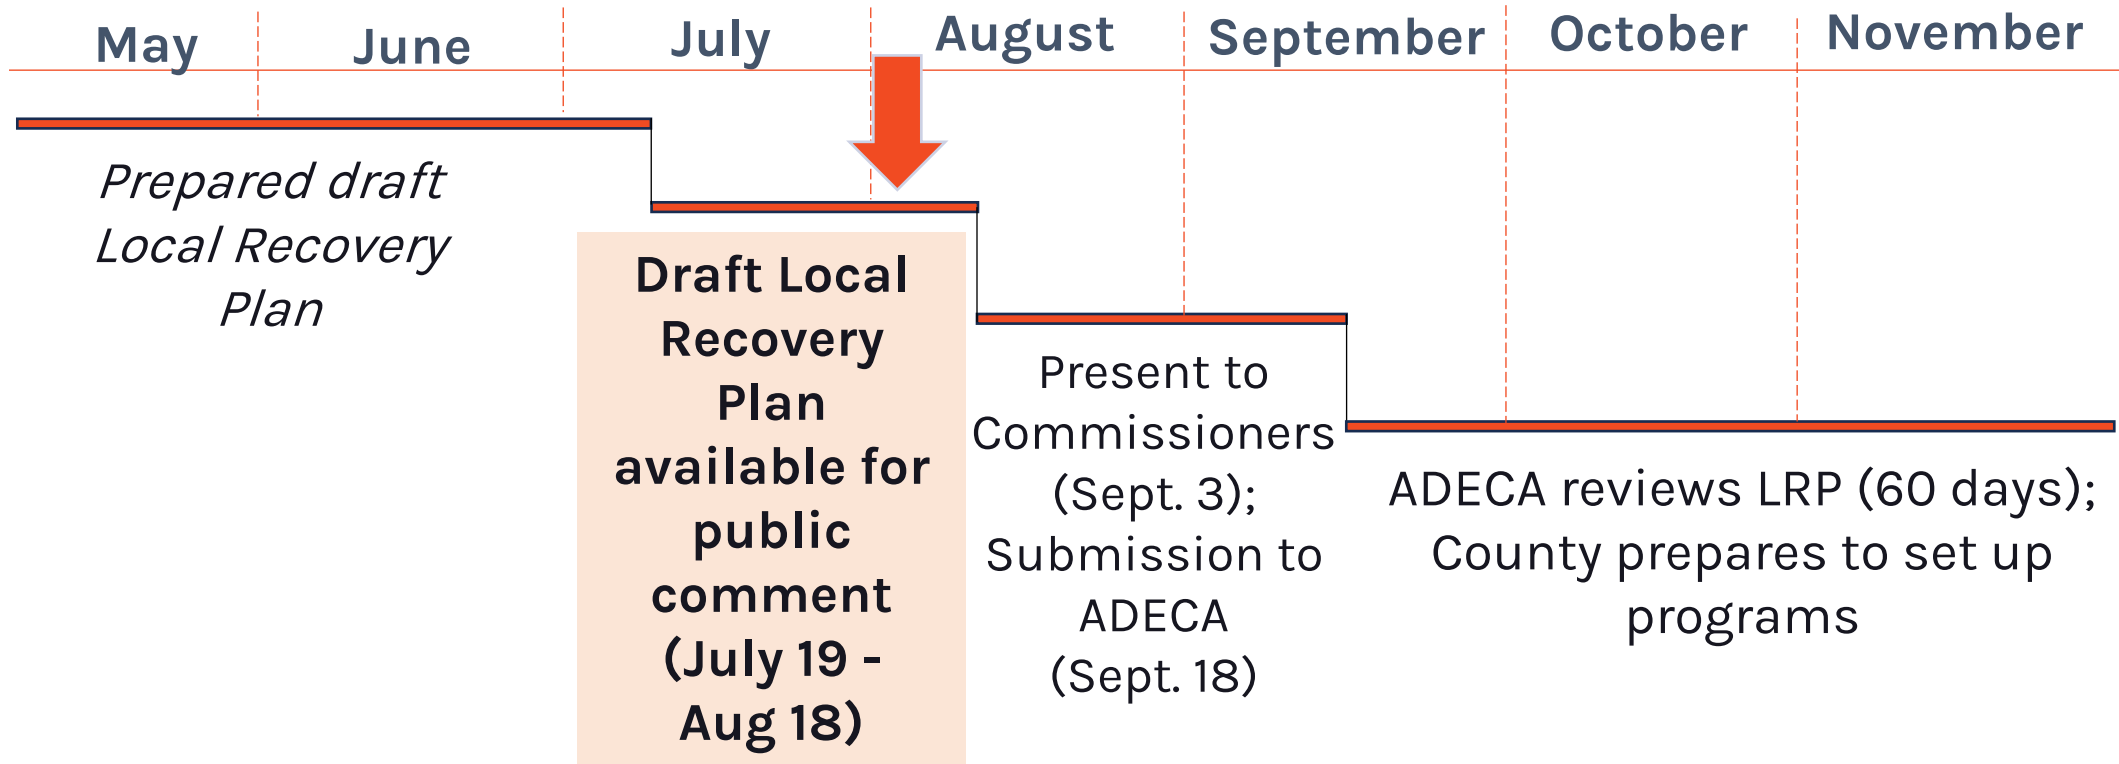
May June July August September October November

Prepared draft Local Recovery Plan

Draft Local Recovery Plan available for public comment (July 19 - Aug 18)

Present to Commissioners (Sept. 3); Submission to ADECA (Sept. 18)

ADECA reviews LRP (60 days); County prepares to set up programs